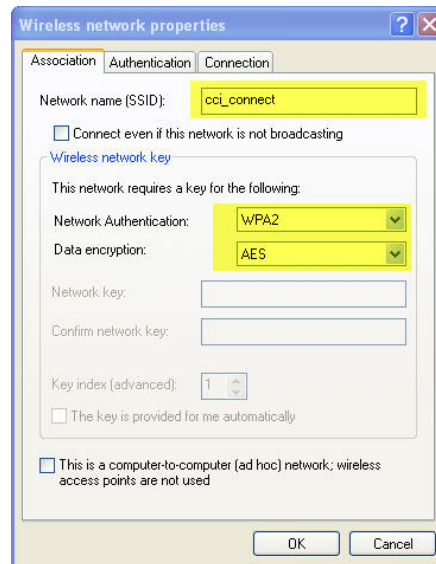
Wireless network properties

Association | Authentication | Connection

Network name (SSID): cci_connect

Connect even if this network is not broadcasting

Wireless network key

This network requires a key for the following:

Network Authentication: WPA2

Data encryption: AES

Network key:

Confirm network key:

Key index (advanced): 1

The key is provided for me automatically

This is a computer-to-computer (ad hoc) network; wireless access points are not used

OK | Cancel